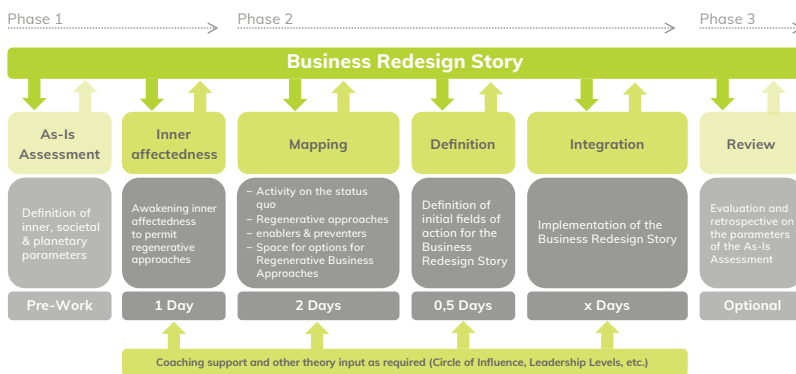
Phase 1

Phase 2

Phase 3

Business Redesign Story

As-Is Assessment

Definition of inner, societal & planetary parameters

Pre-Work

Inner affectedness

Awakening inner affectedness to permit regenerative approaches

1 Day

Mapping

– Activity on the status quo
– Regenerative approaches
– enablers & preventers
– Space for options for Regenerative Business Approaches

2 Days

Definition

Definition of initial fields of action for the Business Redesign Story

0,5 Days

Integration

Implementation of the Business Redesign Story

x Days

Review

Evaluation and retrospective on the parameters of the As-Is Assessment

Optional

Coaching support and other theory input as required (Circle of Influence, Leadership Levels, etc.)